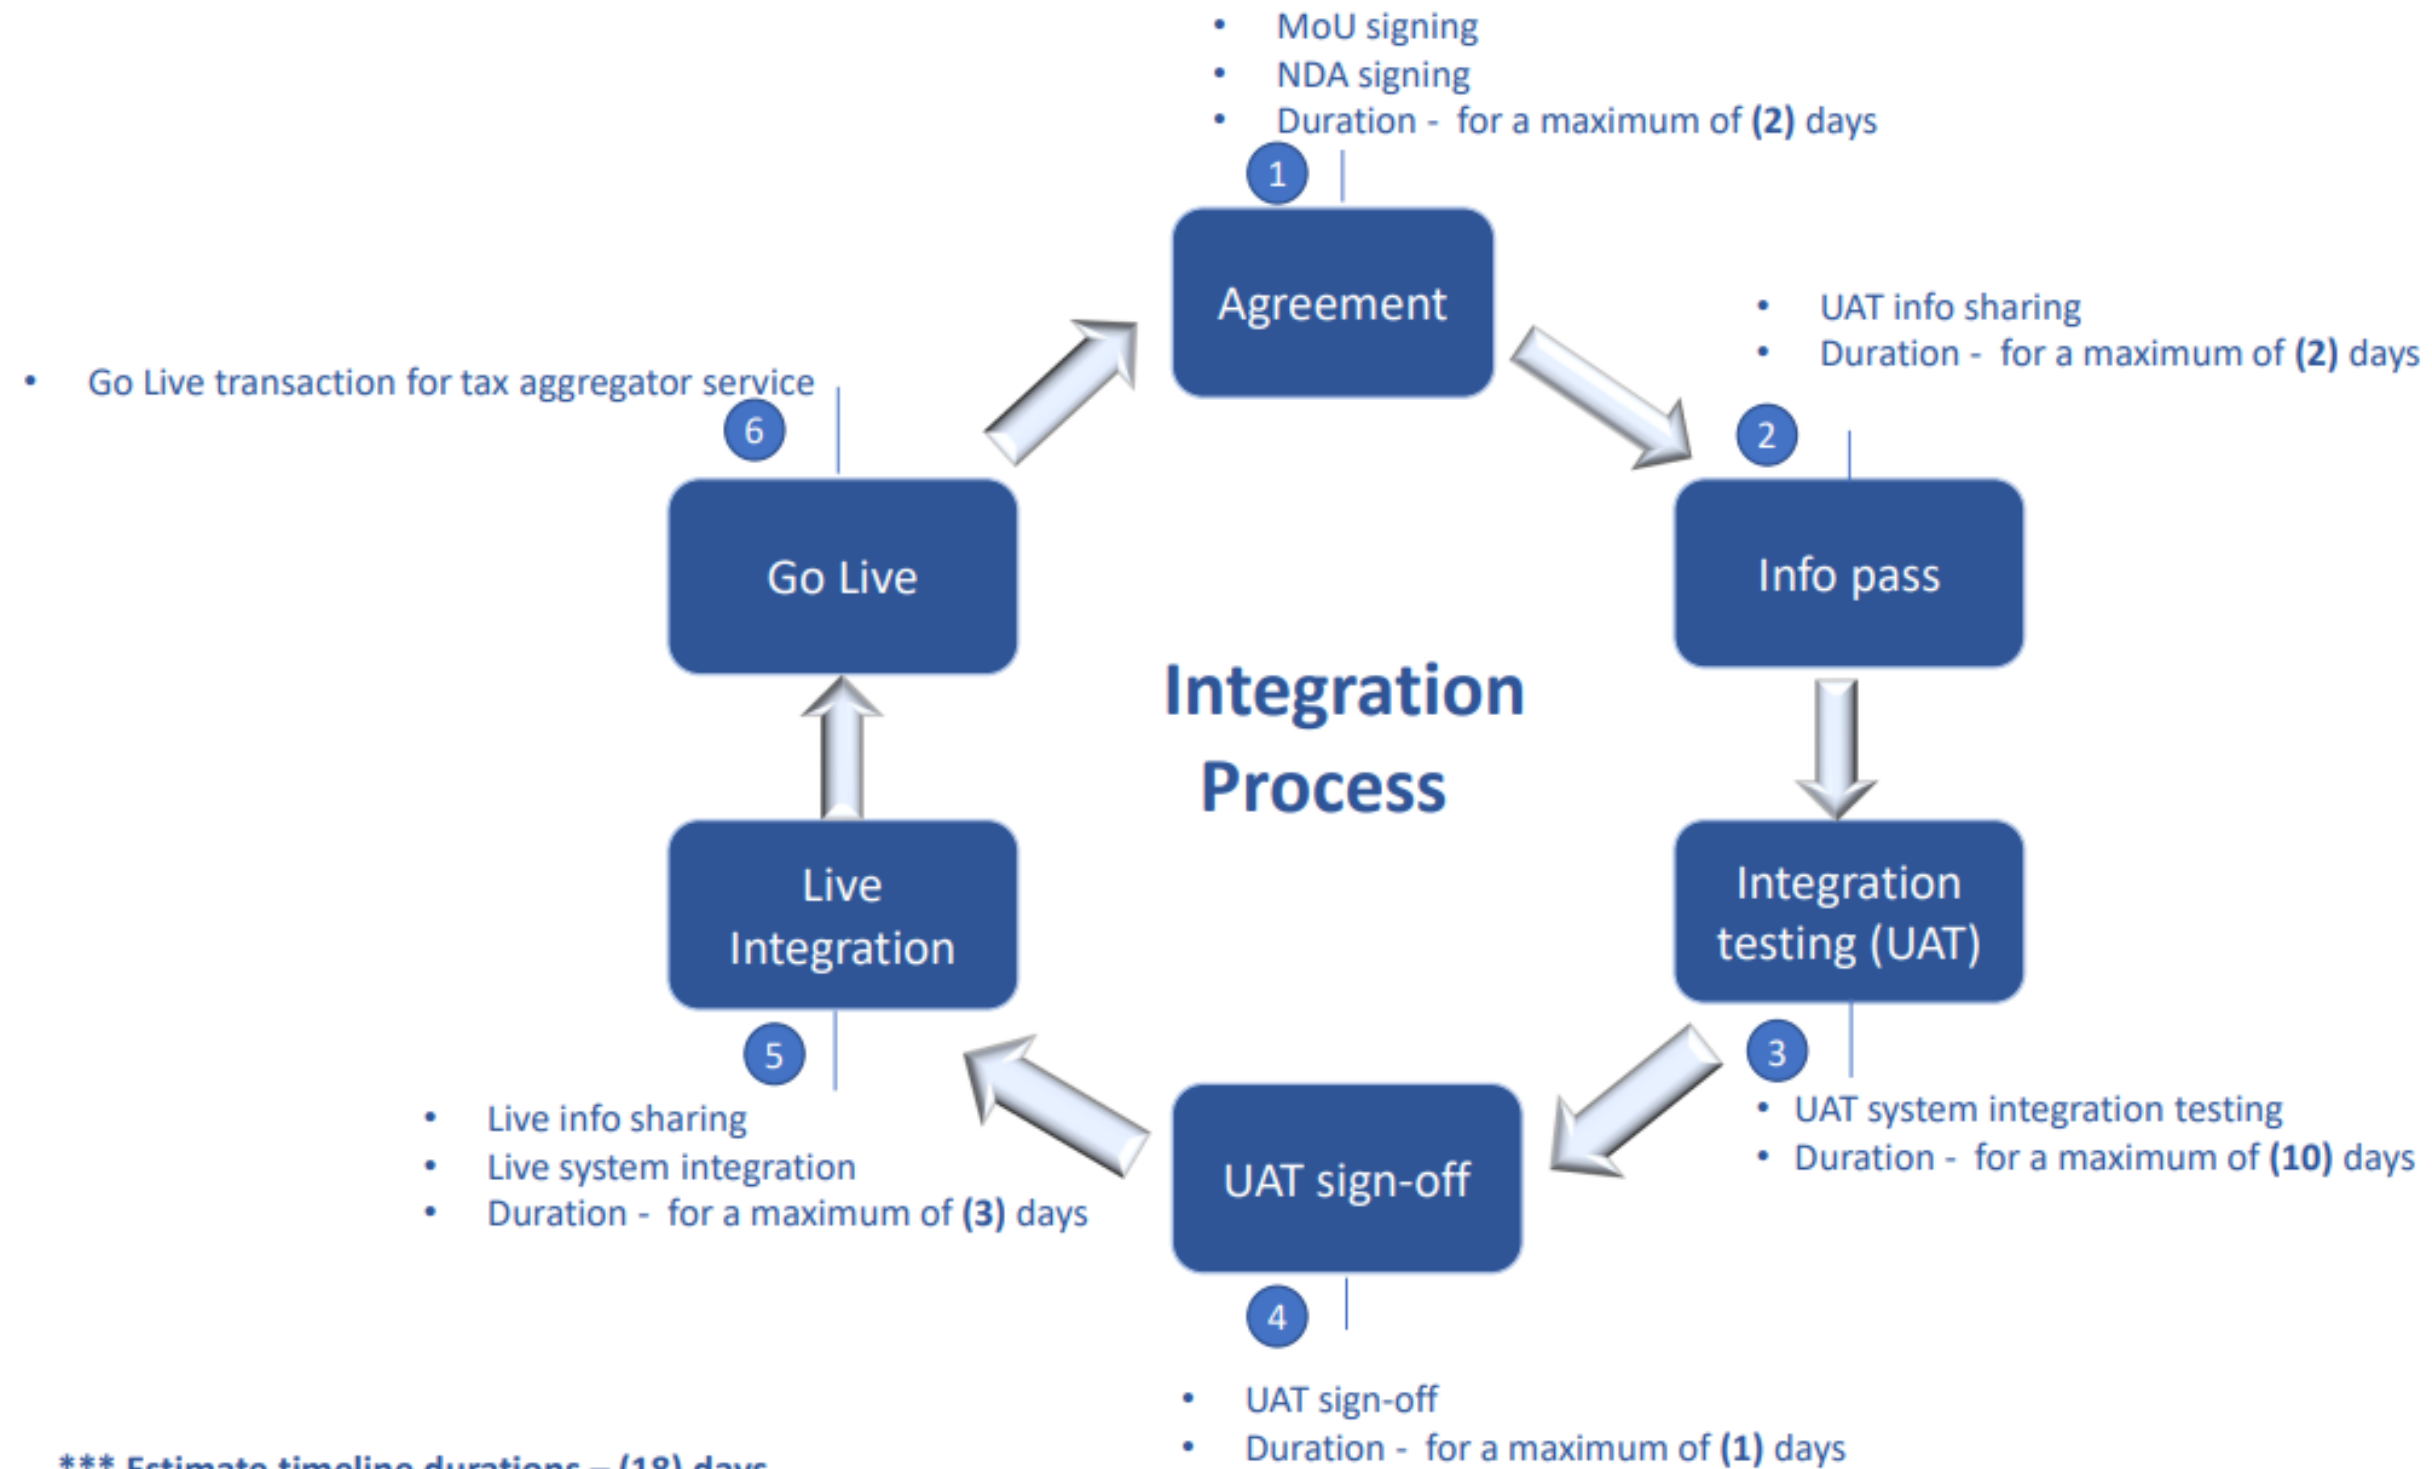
- MoU signing
- NDA signing
- Duration - for a maximum of **(2)** days

1

Agreement

- UAT info sharing
- Duration - for a maximum of **(2)** days

2

Info pass

- Go Live transaction for tax aggregator service

6

Go Live

Integration Process

Live Integration

Integration testing (UAT)

5

3

- UAT system integration testing
- Duration - for a maximum of **(10)** days

- Live info sharing
- Live system integration
- Duration - for a maximum of **(3)** days

UAT sign-off

4

- UAT sign-off
- Duration - for a maximum of **(1)** days

*** Estimate timeline durations – (18) days